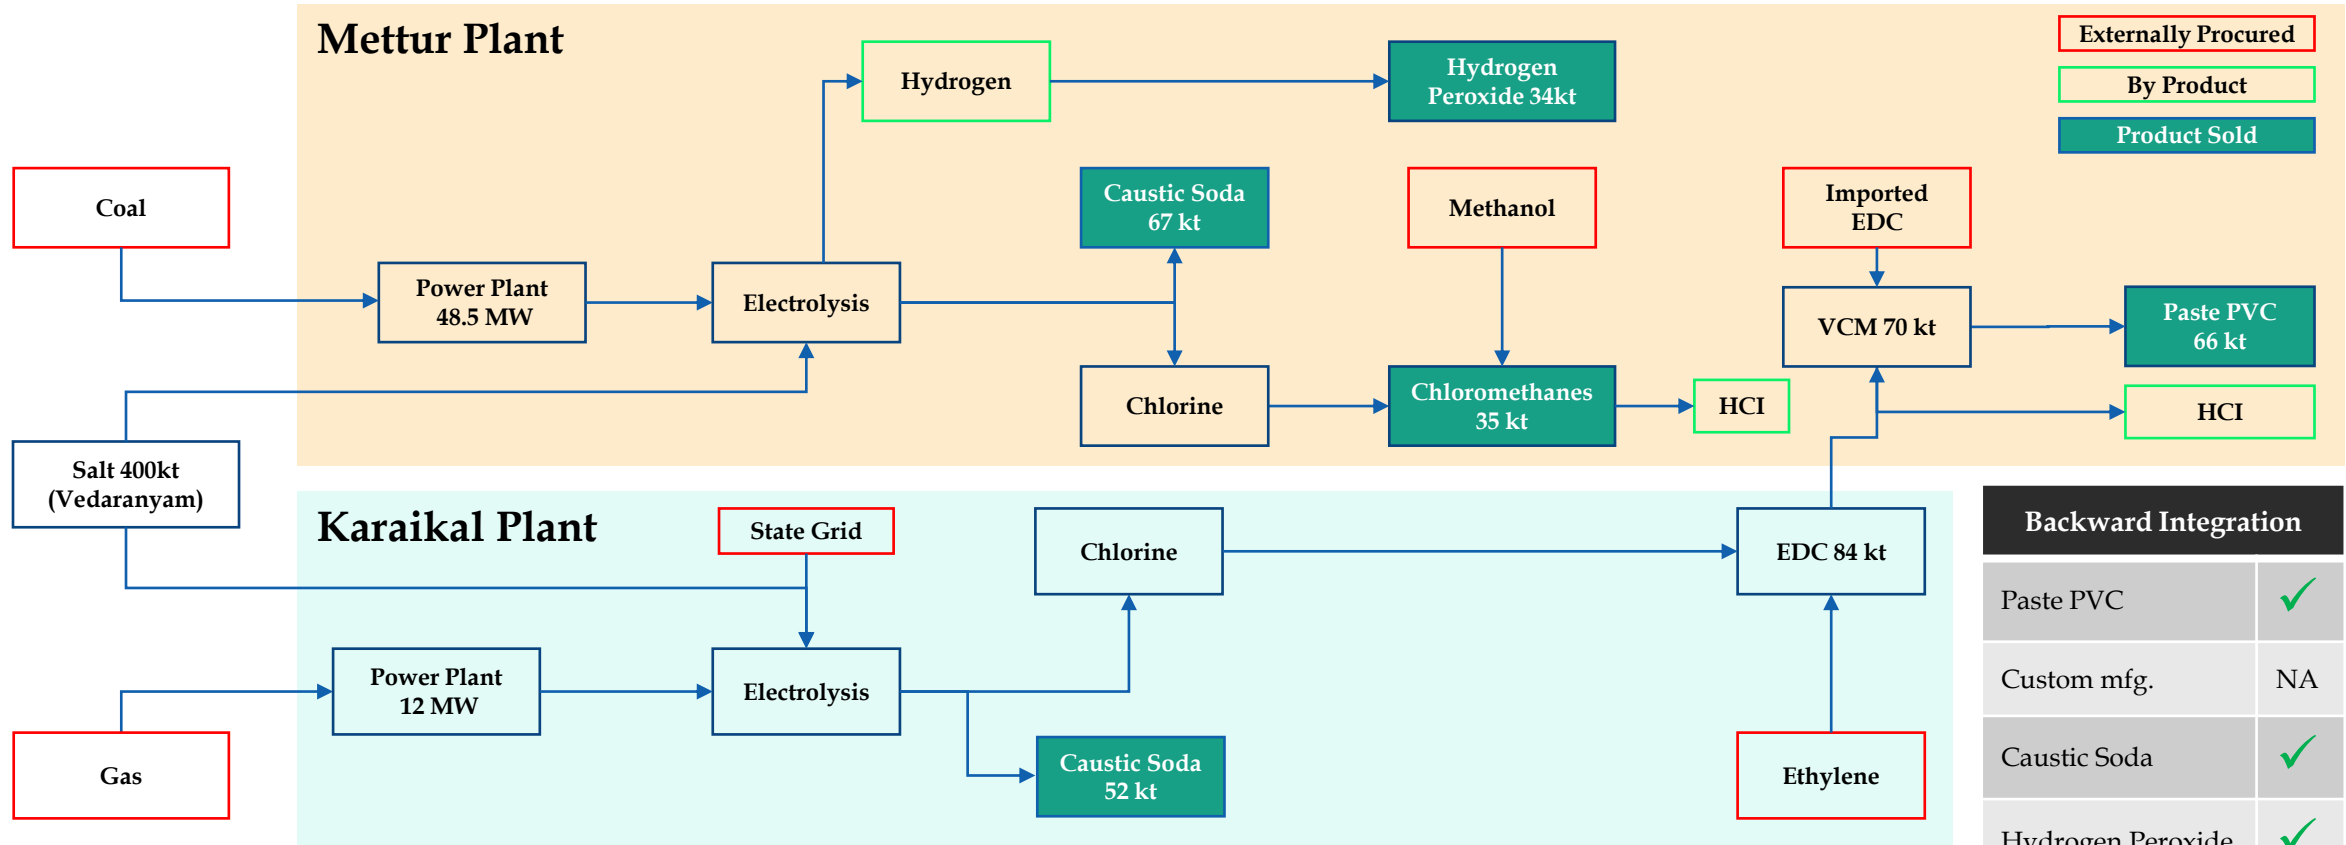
Mettur Plant

Externally Procured

By Product

Product Sold

Hydrogen

Hydrogen Peroxide 34kt

Coal

Caustic Soda 67 kt

Methanol

Imported EDC

Power Plant 48.5 MW

Electrolysis

VCM 70 kt

Paste PVC 66 kt

Chlorine

Chloromethanes 35 kt

HCI

HCI

Salt 400kt (Vedaranyam)

Karaikal Plant

State Grid

Chlorine

EDC 84 kt

Power Plant 12 MW

Electrolysis

Caustic Soda 52 kt

Gas

Ethylene

| Backward Integration | |
|---|---|
| Paste PVC | ✓ |
| Custom mfg. | NA |
| Caustic Soda | ✓ |
| Hydrogen Peroxide | ✓ |